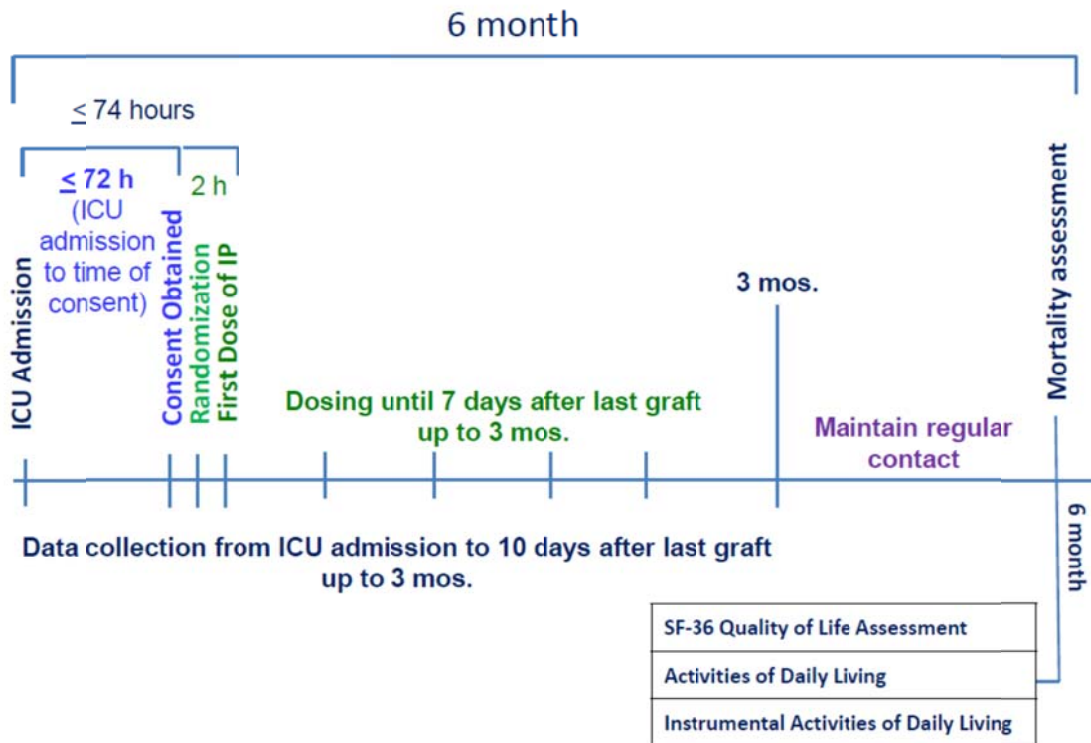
6 month

$\leq$ 74 hours

$\leq$ 72 h (ICU admission to time of consent)

2 h

ICU Admission

Consent Obtained

Randomization

First Dose of IP

3 mos.

Mortality assessment

Dosing until 7 days after last graft up to 3 mos.

Maintain regular contact

6 month

Data collection from ICU admission to 10 days after last graft up to 3 mos.

| SF-36 Quality of Life Assessment |
|---|
| Activities of Daily Living |
| Instrumental Activities of Daily Living |